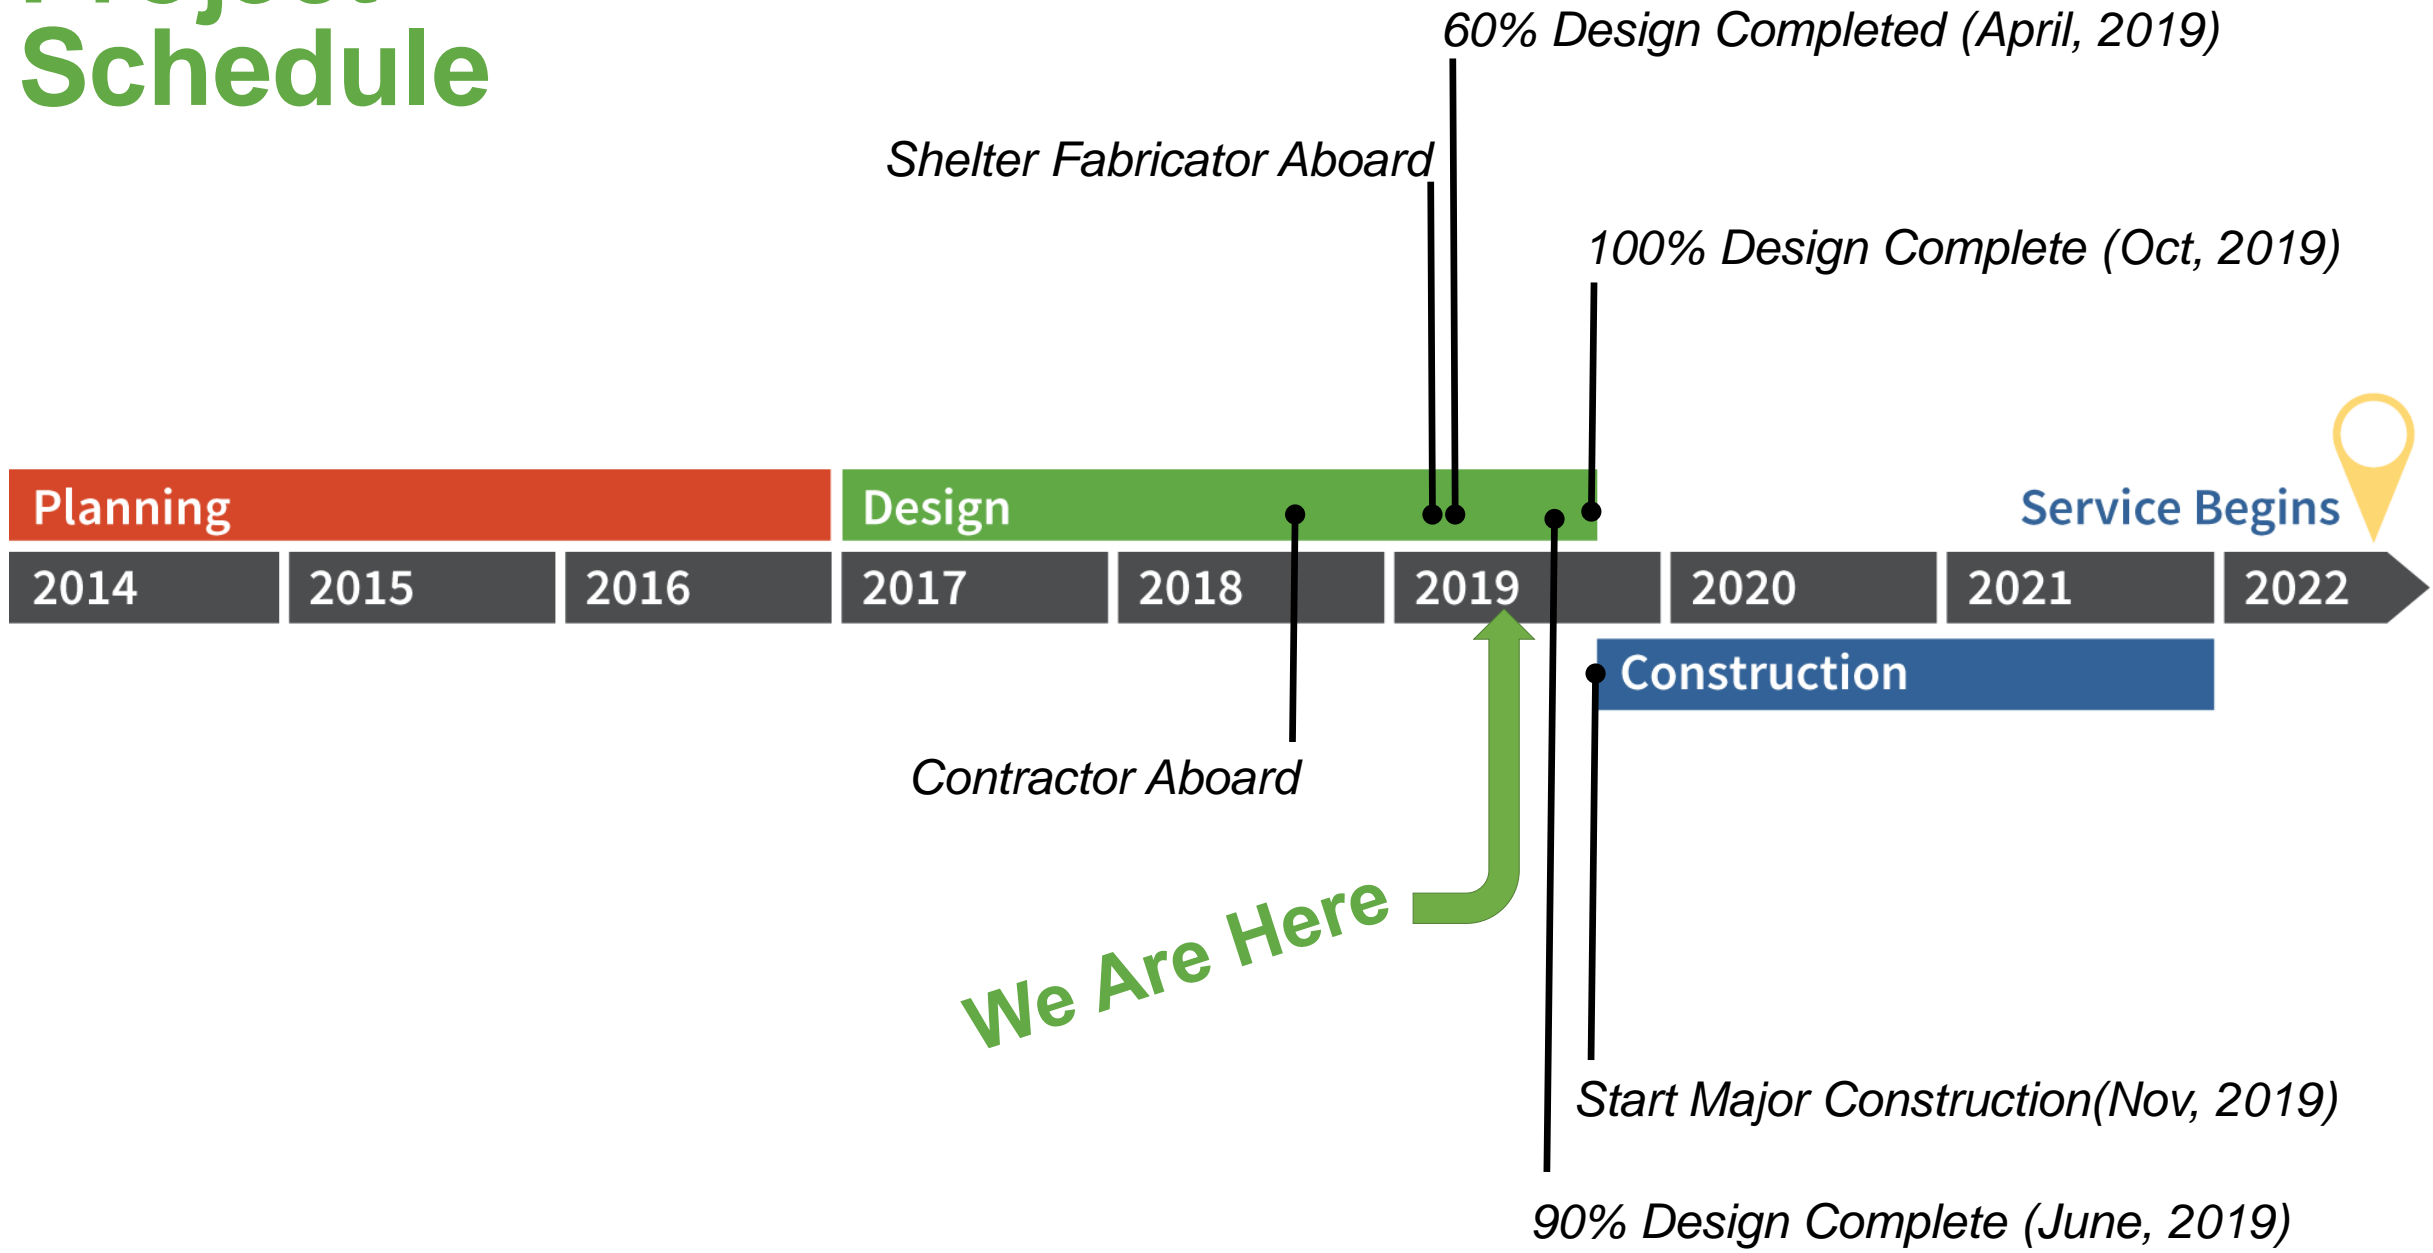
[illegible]
Schedule

60% Design Completed (April, 2019)

Shelter Fabricator Aboard

100% Design Complete (Oct, 2019)

Planning

Design

Service Begins

2014 2015 2016 2017 2018 2019 2020 2021 2022

Construction

Contractor Aboard

We Are Here

Start Major Construction(Nov, 2019)

90% Design Complete (June, 2019)